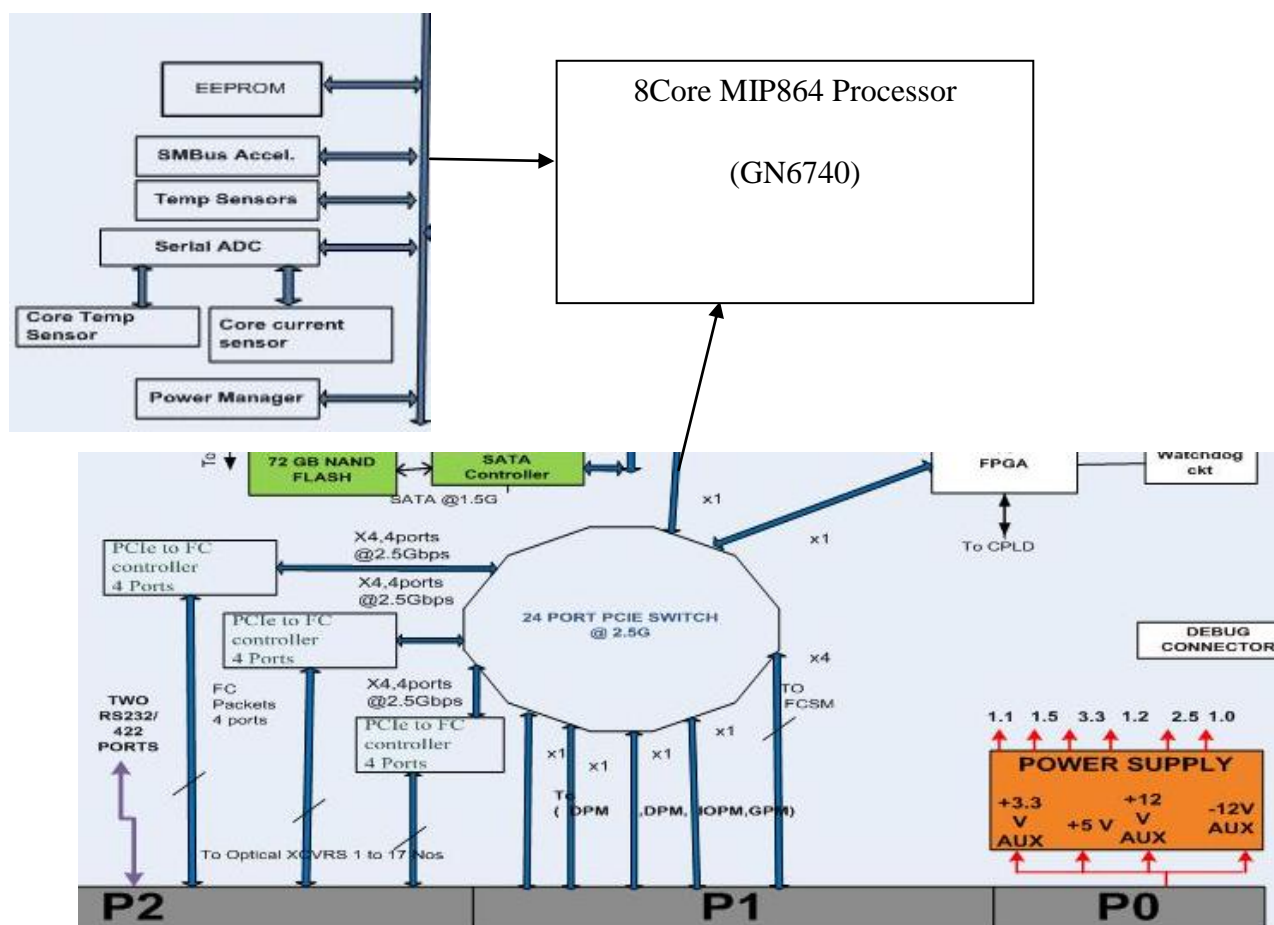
EEPROM

SMBus Accel.

Temp Sensors

Serial ADC

Core Temp Sensor

Core current sensor

Power Manager

8Core MIP864 Processor

(GN6740)

To

72 GB NAND FLASH

SATA Controller

SATA @1.5G

x1

FPGA

Watchdog ckt

x1

To CPLD

PCIe to FC controller 4 Ports

X4,4ports @2.5Gbps

X4,4ports @2.5Gbps

24 PORT PCIE SWITCH @ 2.5G

DEBUG CONNECTOR

PCIe to FC controller 4 Ports

x4

TWO RS232/ 422 PORTS

FC Packets 4 ports

X4,4ports @2.5Gbps

TO FCSM

1.1 1.5 3.3 1.2 2.5 1.0

PCIe to FC controller 4 Ports

x1

x1

x1

x1

POWER SUPPLY

To ( DPM ,DPM, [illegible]OPM,GPM)

+3.3 V AUX

+5 V

+12 V AUX

-12V AUX

To Optical XCVRS 1 to 17 Nos

P2

P1

P0